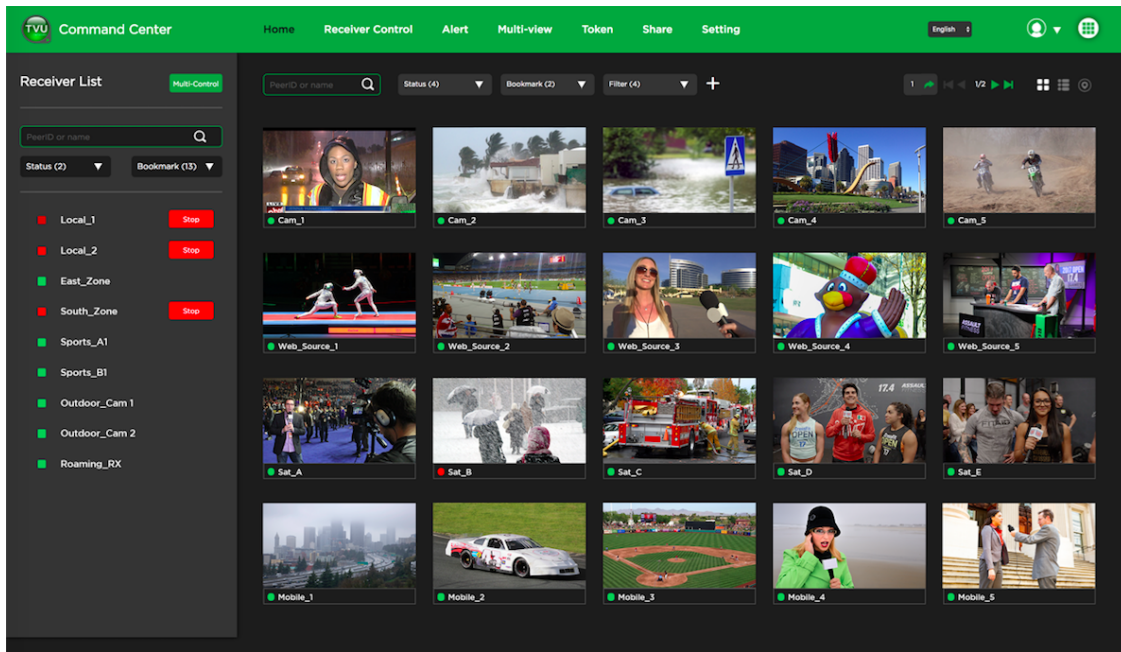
TVU Command Center

Home Receiver Control Alert Multi-view Token Share Setting

English

Receiver List

Multi-Control

PeerID or name

Status (2)

Bookmark (13)

Local_1 Stop

Local_2 Stop

East_Zone

South_Zone Stop

Sports_A1

Sports_B1

Outdoor_Cam 1

Outdoor_Cam 2

Roaming_RX

PeerID or name

Status (4)

Bookmark (2)

Filter (4)

+

1

1/2

Cam_1

Cam_2

Cam_3

Cam_4

Cam_5

Web_Source_1

Web_Source_2

Web_Source_3

Web_Source_4

Web_Source_5

Sat_A

Sat_B

Sat_C

Sat_D

Sat_E

Mobile_1

Mobile_2

Mobile_3

Mobile_4

Mobile_5